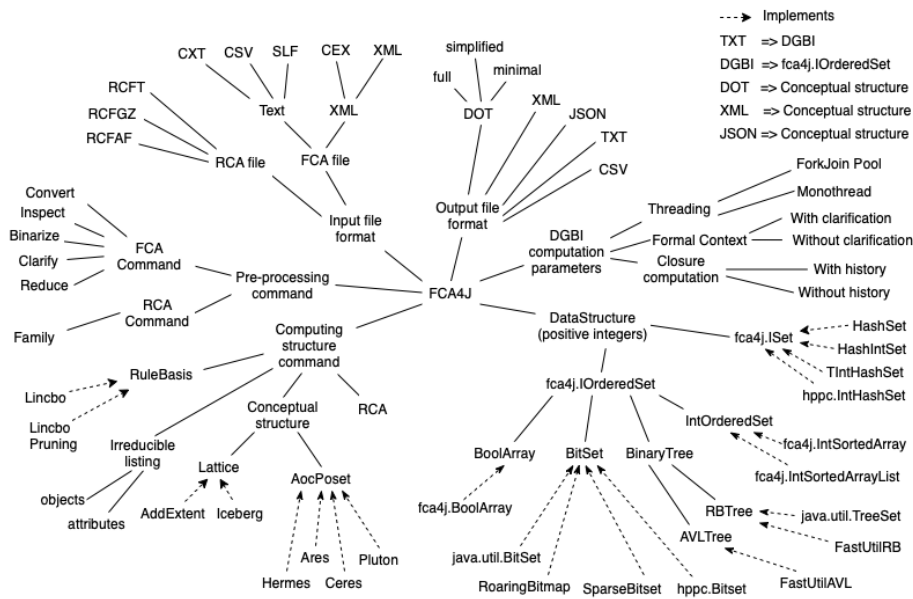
Implements
TXT => DGBI
DGBI => fca4j.IOrderedSet
DOT => Conceptual structure
XML => Conceptual structure
JSON => Conceptual structure

CXT
CSV
SLF
CEX
XML
Text
XML
RCFT
RCFGZ
RCFAF
RCA file
FCA file
Input file format

simplified
full
minimal
DOT
XML
JSON
TXT
CSV
Output file format

ForkJoin Pool
Monothread
Threading
With clarification
Formal Context
Without clarification
DGBI computation parameters
Closure computation
With history
Without history

Convert
Inspect
Binarize
Clarify
Reduce
FCA Command
Pre-processing command
RCA Command
Family

FCA4J

Computing structure command
RuleBasis
Lincbo
Lincbo Pruning
Irreducible listing
objects
attributes
Conceptual structure
Lattice
AddExtent
Iceberg
AocPoset
Hermes
Ares
Ceres
Pluton
RCA

DataStructure (positive integers)
fca4j.ISet
HashSet
HashIntSet
TIntHashSet
hppc.IntHashSet
fca4j.IOrderedSet
IntOrderedSet
fca4j.IntSortedArray
fca4j.IntSortedArrayList
BoolArray
fca4j.BoolArray
BitSet
java.util.BitSet
RoaringBitmap
SparseBitset
hppc.Bitset
BinaryTree
RBTree
java.util.TreeSet
FastUtilRB
AVLTree
FastUtilAVL